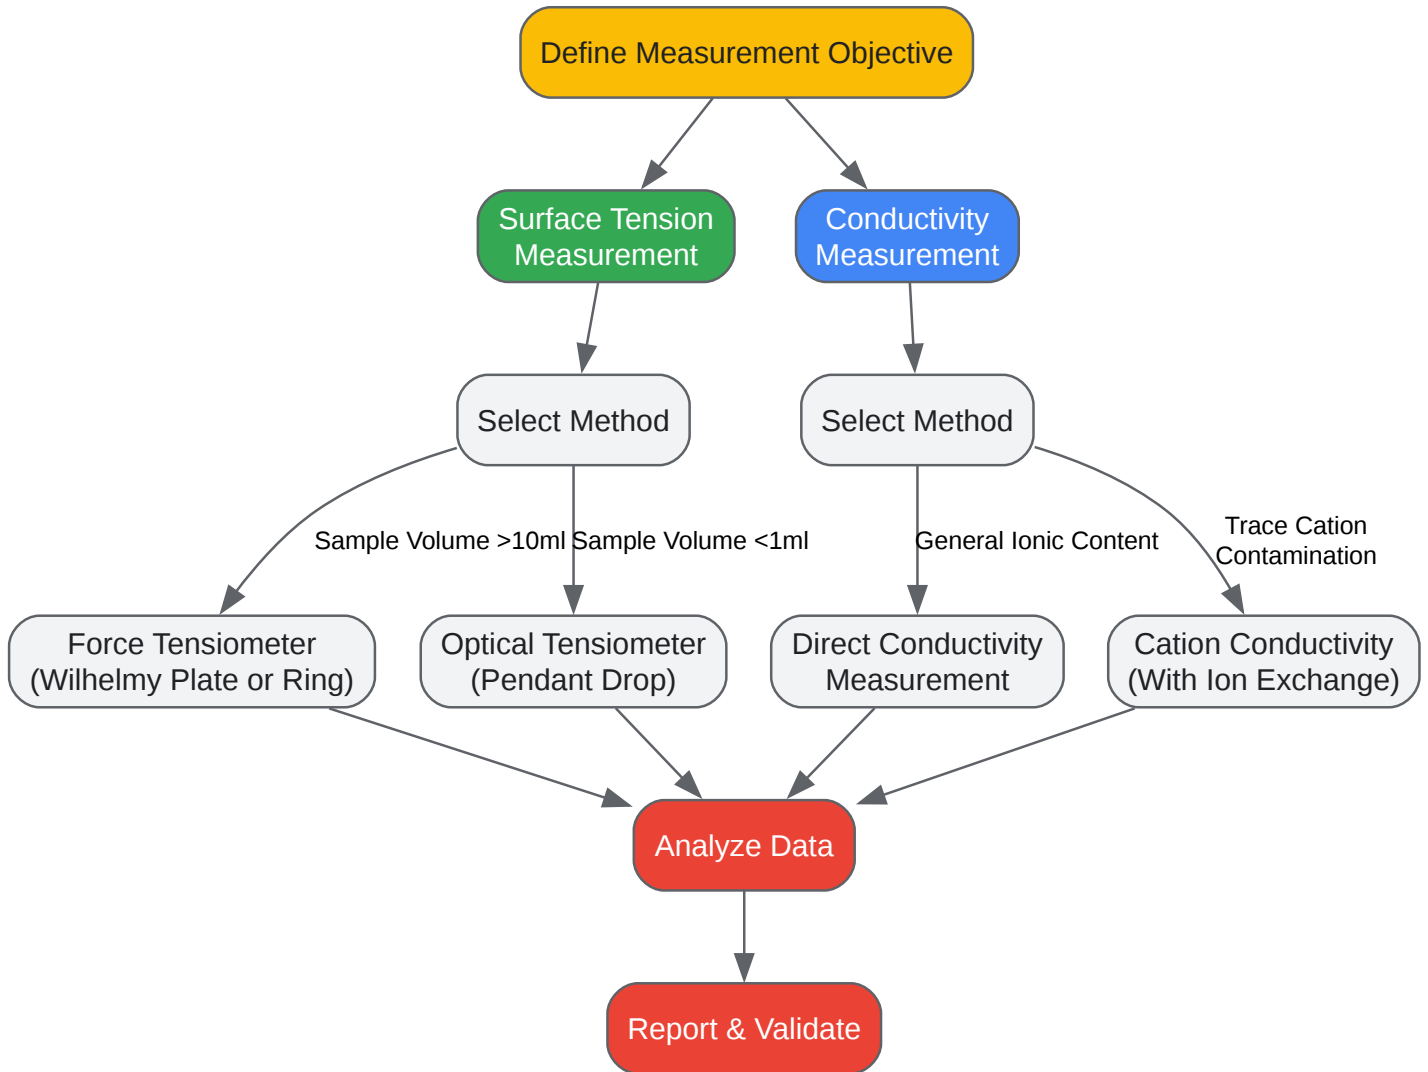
Define Measurement Objective

Surface Tension Measurement

Conductivity Measurement

Select Method

Select Method

Sample Volume >10ml

Sample Volume <1ml

General Ionic Content

Trace Cation Contamination

Force Tensiometer (Wilhelmy Plate or Ring)

Optical Tensiometer (Pendant Drop)

Direct Conductivity Measurement

Cation Conductivity (With Ion Exchange)

Analyze Data

Report & Validate